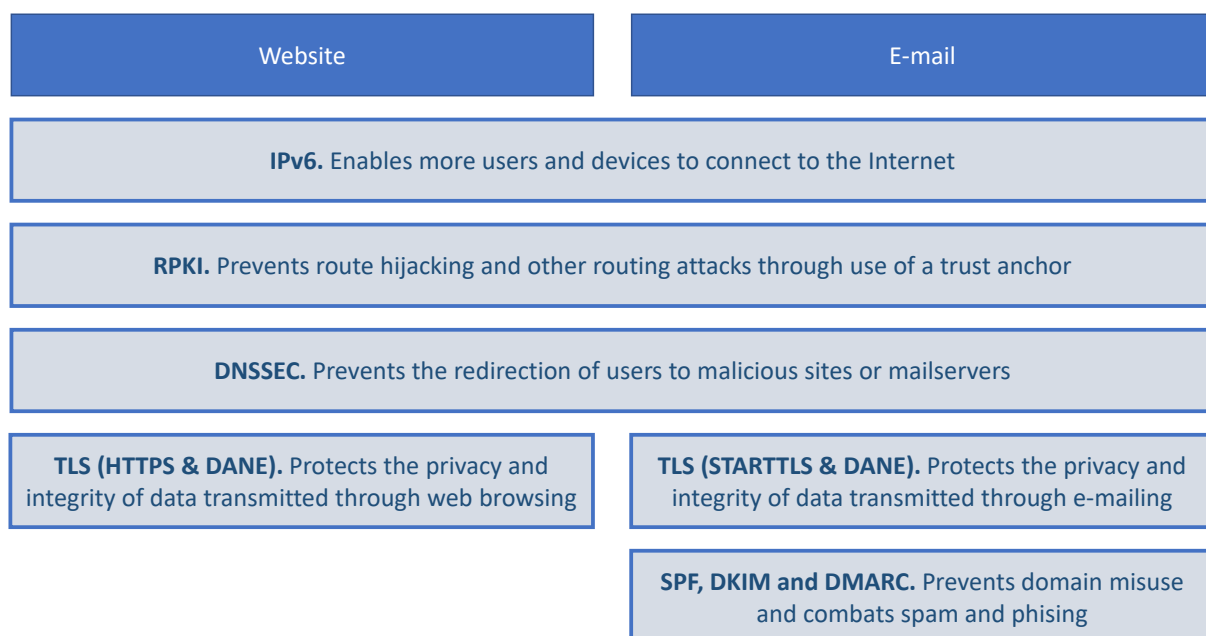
Website

E-mail

**IPv6.** Enables more users and devices to connect to the Internet

**RPKI.** Prevents route hijacking and other routing attacks through use of a trust anchor

**DNSSEC.** Prevents the redirection of users to malicious sites or mailservers

**TLS (HTTPS & DANE).** Protects the privacy and integrity of data transmitted through web browsing

**TLS (STARTTLS & DANE).** Protects the privacy and integrity of data transmitted through e-mailing

**SPF, DKIM and DMARC.** Prevents domain misuse and combats spam and phising